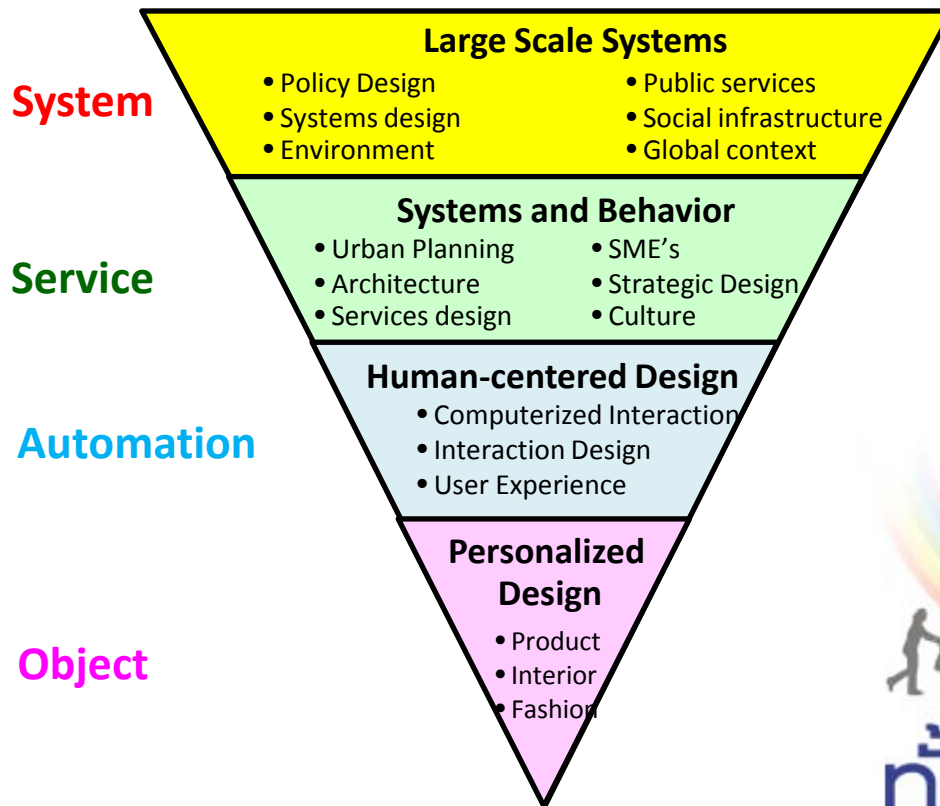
System

Large Scale Systems
• Policy Design
• Systems design
• Environment
• Public services
• Social infrastructure
• Global context

Service

Systems and Behavior
• Urban Planning
• Architecture
• Services design
• SME's
• Strategic Design
• Culture

Automation

Human-centered Design
• Computerized Interaction
• Interaction Design
• User Experience

Object

Personalized Design
• Product
• Interior
• Fashion